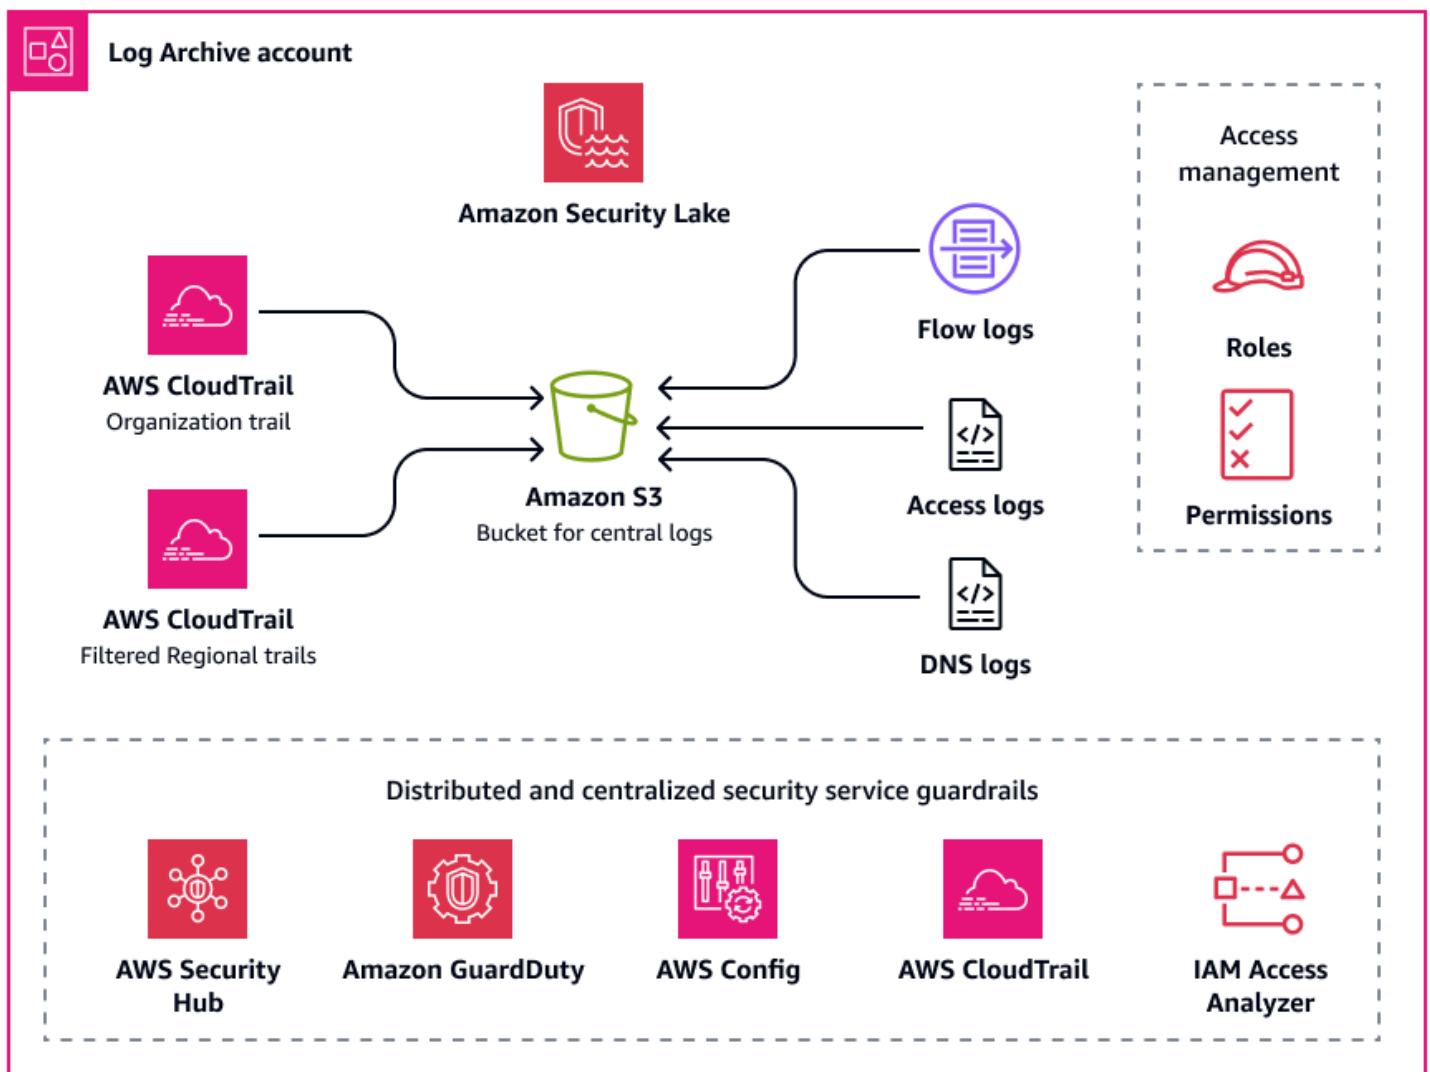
Log Archive account

Amazon Security Lake

Access management

Roles

Permissions

AWS CloudTrail
Organization trail

AWS CloudTrail
Filtered Regional trails

Amazon S3
Bucket for central logs

Flow logs

Access logs

DNS logs

Distributed and centralized security service guardrails

AWS Security Hub

Amazon GuardDuty

AWS Config

AWS CloudTrail

IAM Access Analyzer